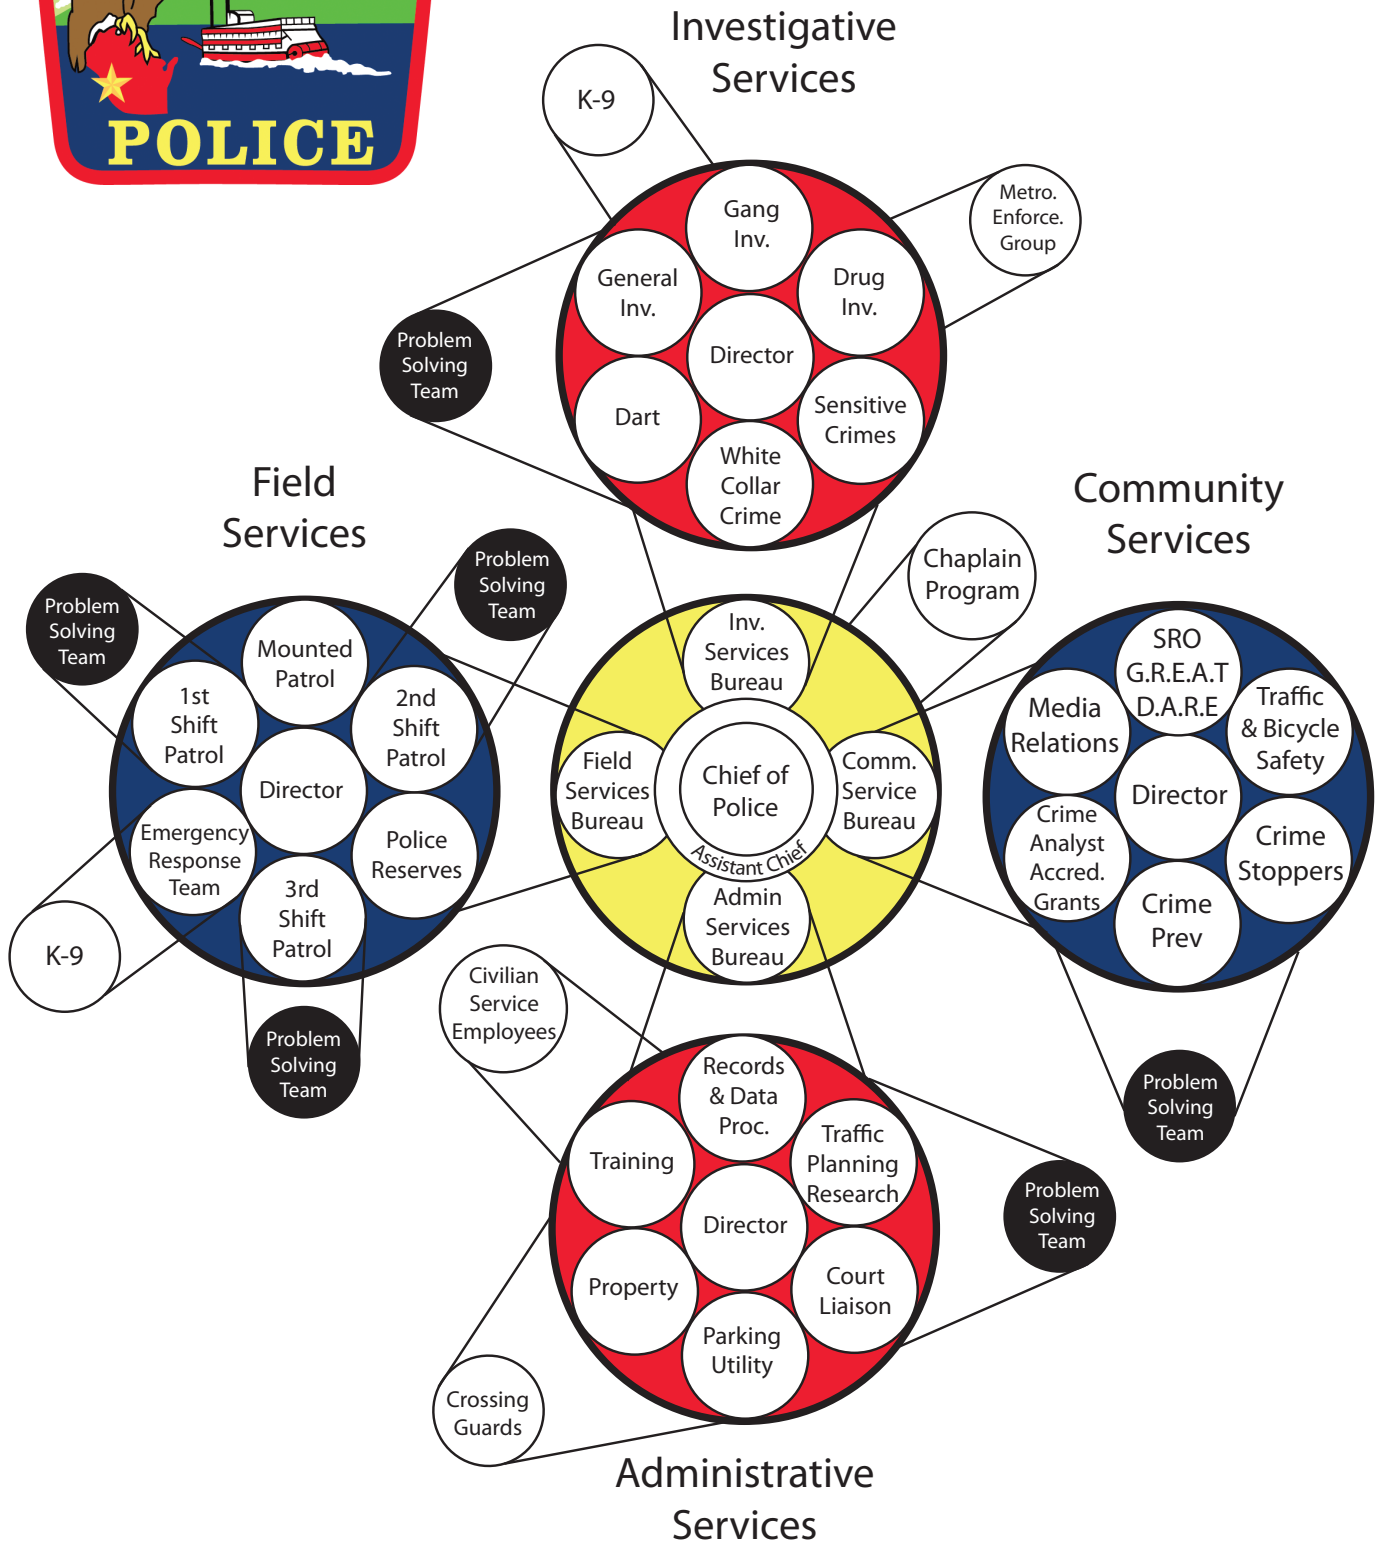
POLICE

Investigative Services

K-9

Gang Inv.

General Inv.

Drug Inv.

Director

Dart

Sensitive Crimes

White Collar Crime

Metro. Enforce. Group

Problem Solving Team

Field Services

Problem Solving Team

Problem Solving Team

Mounted Patrol

1st Shift Patrol

2nd Shift Patrol

Director

Emergency Response Team

Police Reserves

3rd Shift Patrol

K-9

Problem Solving Team

Inv. Services Bureau

Field Services Bureau

Chief of Police

Assistant Chief

Comm. Service Bureau

Admin Services Bureau

Community Services

Chaplain Program

SRO G.R.E.A.T D.A.R.E

Media Relations

Traffic & Bicycle Safety

Director

Crime Analyst Accred. Grants

Crime Stoppers

Crime Prev

Problem Solving Team

Civilian Service Employees

Records & Data Proc.

Training

Traffic Planning Research

Director

Property

Court Liaison

Parking Utility

Problem Solving Team

Crossing Guards

Administrative Services